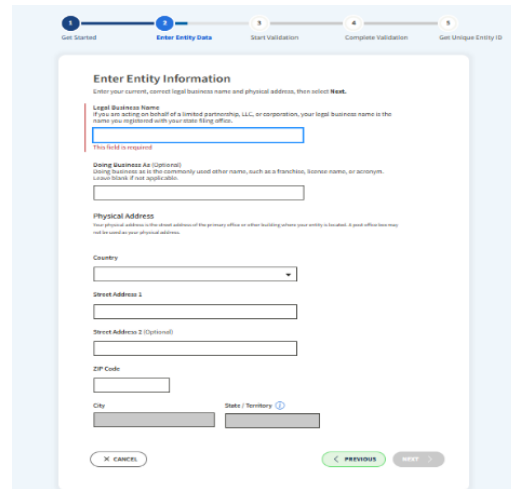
1 Get Started
2 Enter Entity Data
3 Start Validation
4 Complete Validation
5 Get Unique Entity ID

Enter Entity Information

Enter your current, correct legal business name and physical address, then select Next.

Legal Business Name
If you are acting on behalf of a limited partnership, LLC, or corporation, your legal business name is the name you registered with your state filing office.

This field is required

Doing Business As (Optional)
Doing business as is the commonly used other name, such as a franchise, license name, or acronym. Leave blank if not applicable.

Physical Address
Your physical address is the street address of the primary office or other building where your entity is located. A post office box may not be used as your physical address.

Country

Street Address 1

Street Address 2 (Optional)

ZIP Code

City

State / Territory

✕ CANCEL

< PREVIOUS

NEXT >